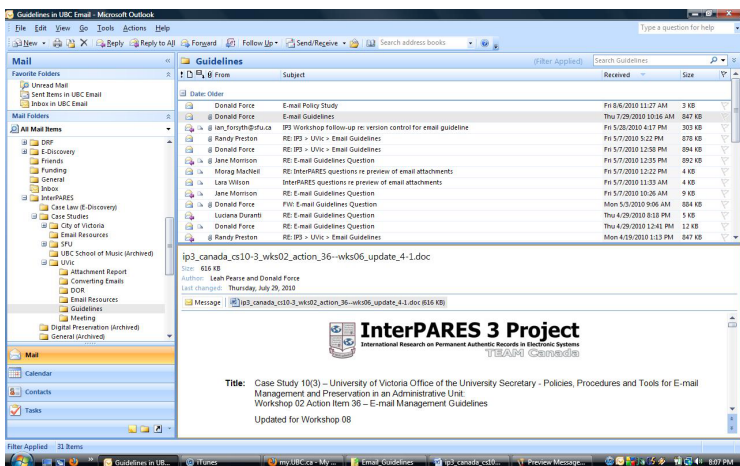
Guidelines in UBC Email - Microsoft Outlook

File Edit View Go Tools Actions Help

Type a question for help

New Reply Reply to All Forward Follow Up Send/Receive Search address books

Mail

Favorite Folders

Unread Mail
Sent Items in UBC Email
Inbox in UBC Email

Mail Folders

All Mail Items

DRF
E-Discovery
Friends
Funding
General
Inbox
InterPARES
Case Law (E-Discovery)
Case Studies
City of Victoria
Email Resources
SFU
UBC School of Music (Archived)
UVic
Attachment Report
Converting Emails
DOR
Email Resources
Guidelines
Meeting
Digital Preservation (Archived)
General (Archived)

Mail
Calendar
Contacts
Tasks

Guidelines (Filter Applied) Search Guidelines

From | Subject | Received | Size

Date: Older

| From | Subject | Received | Size |
|---|---|---|---|
| Donald Force | E-mail Policy Study | Fri 8/6/2010 11:27 AM | 3 KB |
| Donald Force | E-mail Guidelines | Thu 7/29/2010 10:16 AM | 847 KB |
| ian_forsyth@sfu.ca | IP3 Workshop follow-up re: version control for email guideline | Fri 5/28/2010 4:17 PM | 303 KB |
| Randy Preston | RE: IP3 > UVic > Email Guidelines | Fri 5/7/2010 5:22 PM | 878 KB |
| Donald Force | RE: IP3 > UVic > Email Guidelines | Fri 5/7/2010 12:58 PM | 894 KB |
| Jane Morrison | RE: E-mail Guidelines Question | Fri 5/7/2010 12:35 PM | 892 KB |
| Morag MacNeil | RE: InterPARES questions re preview of email attachments | Fri 5/7/2010 12:22 PM | 4 KB |
| Lara Wilson | InterPARES questions re preview of email attachments | Fri 5/7/2010 11:33 AM | 4 KB |
| Jane Morrison | RE: E-mail Guidelines Question | Fri 5/7/2010 10:26 AM | 9 KB |
| Donald Force | FW: E-mail Guidelines Question | Mon 5/3/2010 9:06 AM | 884 KB |
| Luciana Duranti | RE: E-mail Guidelines Question | Thu 4/29/2010 8:18 PM | 5 KB |
| Donald Force | RE: E-mail Guidelines Question | Thu 4/29/2010 12:41 PM | 12 KB |
| Randy Preston | RE: IP3 > UVic > Email Guidelines | Mon 4/19/2010 1:13 PM | 847 KB |

ip3_canada_cs10-3_wks02_action_36--wks06_update_4-1.doc
Size: 616 KB
Author: Leah Pearse and Donald Force
Last changed: Thursday, July 29, 2010

Message | ip3_canada_cs10-3_wks02_action_36--wks06_update_4-1.doc (616 KB)

InterPARES 3 Project
International Research on Permanent Authentic Records in Electronic Systems
TEAM Canada

Title: Case Study 10(3) – University of Victoria Office of the University Secretary - Policies, Procedures and Tools for E-mail Management and Preservation in an Administrative Unit:
Workshop 02 Action Item 36 – E-mail Management Guidelines

Updated for Workshop 08

Filter Applied 31 Items

Guidelines in UB... iTunes my.UBC.ca - My ... Email Guidelines ip3_canada_cs10... Preview Message... 8:07 PM